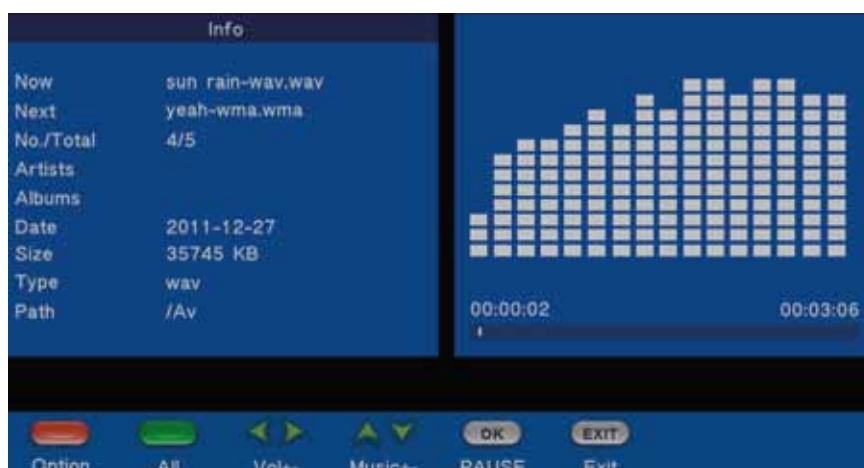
Info

| | |
|---|---|
| Now | sun rain-wav.wav |
| Next | yeah-wma.wma |
| No./Total | 4/5 |
| Artists | |
| Albums | |
| Date | 2011-12-27 |
| Size | 35745 KB |
| Type | wav |
| Path | /Av |

00:00:02

00:03:06

OK

EXIT

Option All Vol-+ Music-+ PAUSE Exit